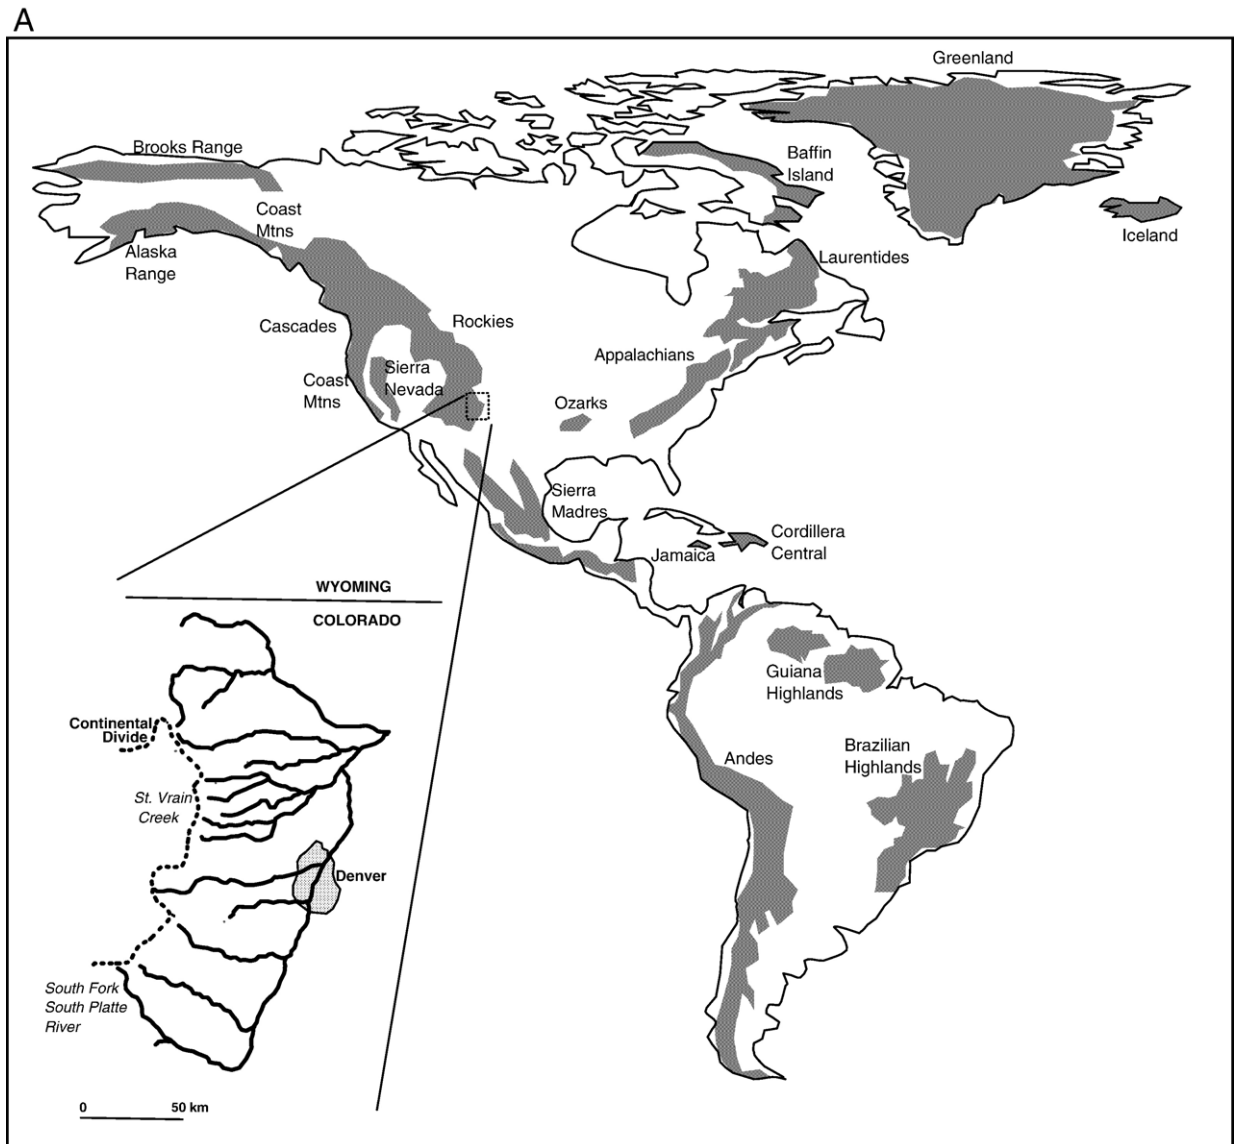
A

Greenland
Brooks Range
Baffin Island
Coast Mtns
Alaska Range
Iceland
Laurentides
Rockies
Cascades
Appalachians
Sierra Nevada
Coast Mtns
Ozarks
Sierra Madres
Cordillera Central
Jamaica

WYOMING
COLORADO

Continental Divide
St. Vrain Creek
Denver
South Fork South Platte River

0 50 km

Guiana Highlands
Andes
Brazilian Highlands